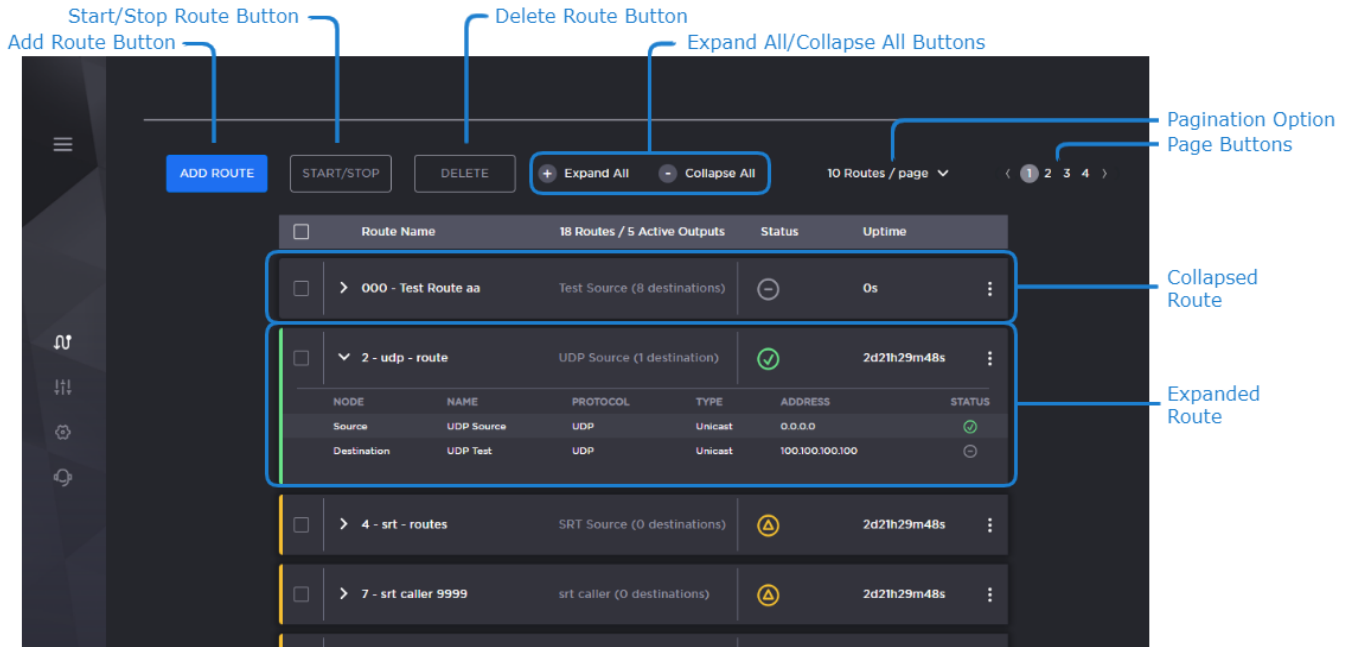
Start/Stop Route Button
Add Route Button
Delete Route Button
Expand All/Collapse All Buttons
Pagination Option
Page Buttons

ADD ROUTE
START/STOP
DELETE
Expand All
Collapse All
10 Routes / page
1 2 3 4

| | Route Name | 18 Routes / 5 Active Outputs | Status | Uptime |
|---|---|---|---|---|
| | 000 - Test Route aa | Test Source (8 destinations) | | 0s |
| | 2 - udp - route | UDP Source (1 destination) | | 2d21h29m48s |

| NODE | NAME | PROTOCOL | TYPE | ADDRESS | STATUS |
|---|---|---|---|---|---|
| Source | UDP Source | UDP | Unicast | 0.0.0.0 | |
| Destination | UDP Test | UDP | Unicast | 100.100.100.100 | |

| | Route Name | | Status | Uptime |
|---|---|---|---|---|
| | 4 - srt - routes | SRT Source (0 destinations) | | 2d21h29m48s |
| | 7 - srt caller 9999 | srt caller (0 destinations) | | 2d21h29m48s |

Collapsed Route
Expanded Route